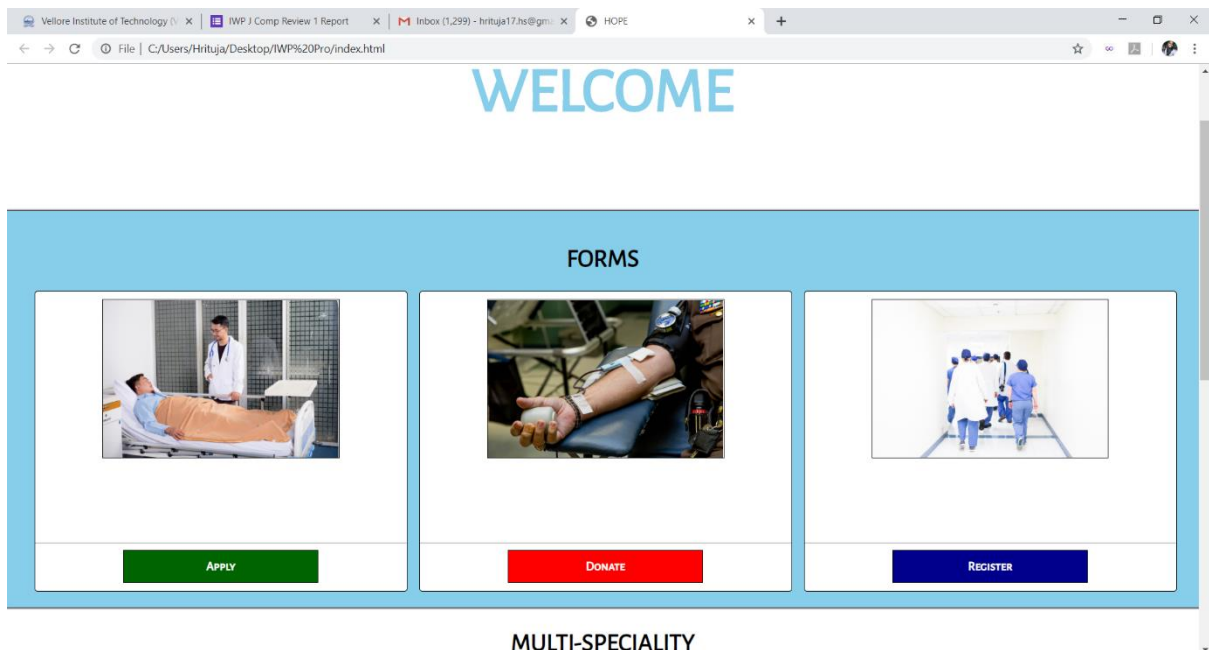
Vellore Institute of Technology (V ×
IWP J Comp Review 1 Report ×
Inbox (1,299) - hrituja17.hs@gm ×
HOPE ×
+

File | C:/Users/Hrituja/Desktop/IWP%20Pro/index.html

WELCOME

FORMS

APPLY

DONATE

REGISTER

MULTI-SPECIALITY